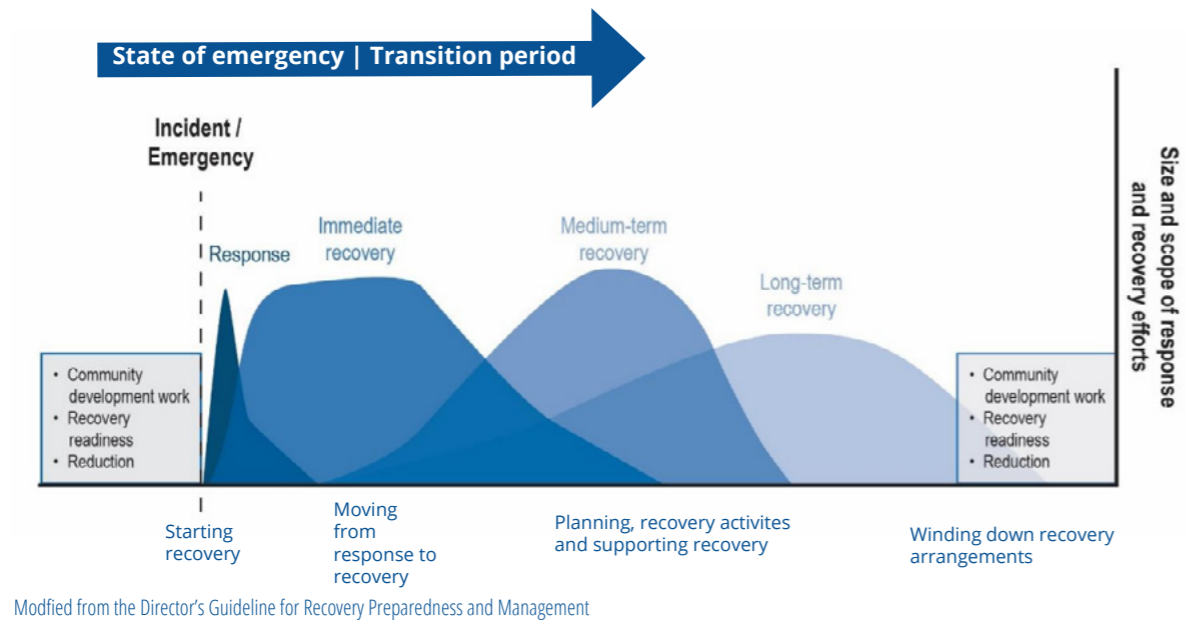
State of emergency | Transition period

Incident / Emergency

Response

Immediate recovery

Medium-term recovery

Long-term recovery

Size and scope of response and recovery efforts

• Community development work
• Recovery readiness
• Reduction

• Community development work
• Recovery readiness
• Reduction

Starting recovery

Moving from response to recovery

Planning, recovery activites and supporting recovery

Winding down recovery arrangements

Modfied from the Director's Guideline for Recovery Preparedness and Management